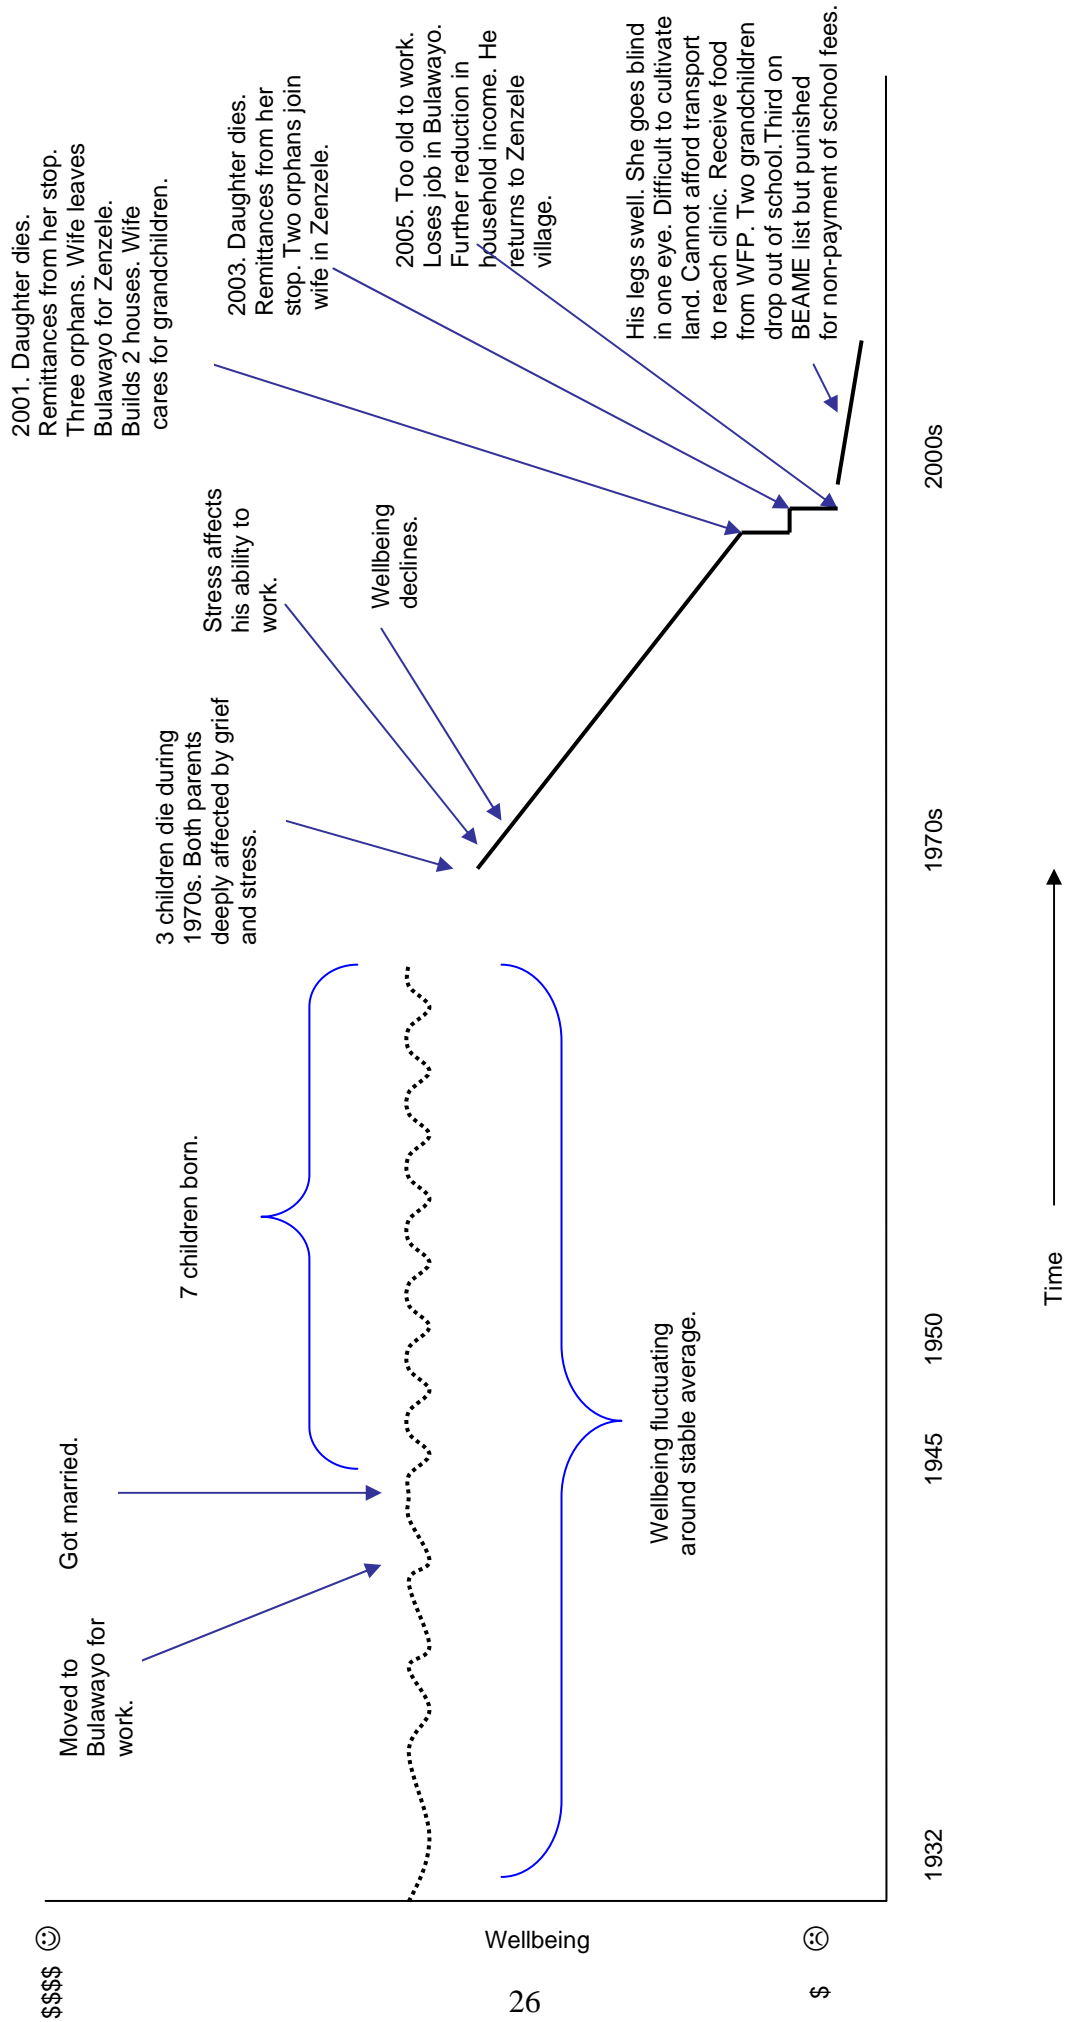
Moved to Bulawayo for work.

Got married.

7 children born.

Wellbeing fluctuating around stable average.

3 children die during 1970s. Both parents deeply affected by grief and stress.

Stress affects his ability to work.

Wellbeing declines.

2001. Daughter dies. Remittances from her stop. Three orphans. Wife leaves Bulawayo for Zenzele. Builds 2 houses. Wife cares for grandchildren.

2003. Daughter dies. Remittances from her stop. Two orphans join wife in Zenzele.

2005. Too old to work. Loses job in Bulawayo. Further reduction in household income. He returns to Zenzele village.

His legs swell. She goes blind in one eye. Difficult to cultivate land. Cannot afford transport to reach clinic. Receive food from WFP. Two grandchildren drop out of school.Third on BEAME list but punished for non-payment of school fees.

1932 1945 1950 1970s 2000s

Time

$$$$ ☺

Wellbeing

$ ☹

26